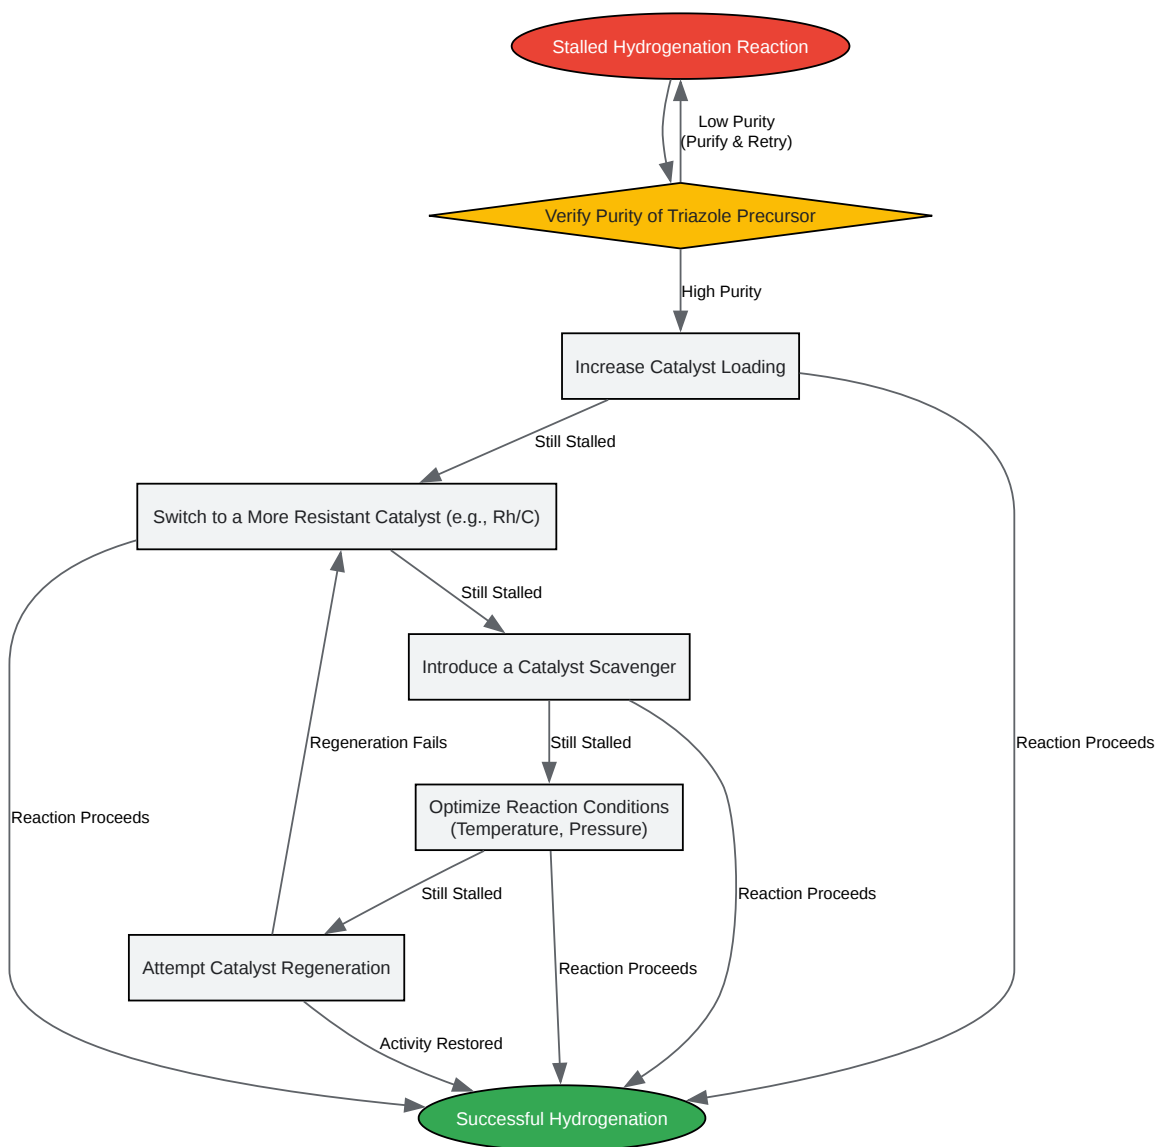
Stalled Hydrogenation Reaction

Low Purity
(Purify & Retry)

Verify Purity of Triazole Precursor

High Purity

Increase Catalyst Loading

Still Stalled

Switch to a More Resistant Catalyst (e.g., Rh/C)

Still Stalled

Introduce a Catalyst Scavenger

Regeneration Fails

Still Stalled

Reaction Proceeds

Reaction Proceeds

Optimize Reaction Conditions
(Temperature, Pressure)

Still Stalled

Reaction Proceeds

Attempt Catalyst Regeneration

Reaction Proceeds

Activity Restored

Successful Hydrogenation